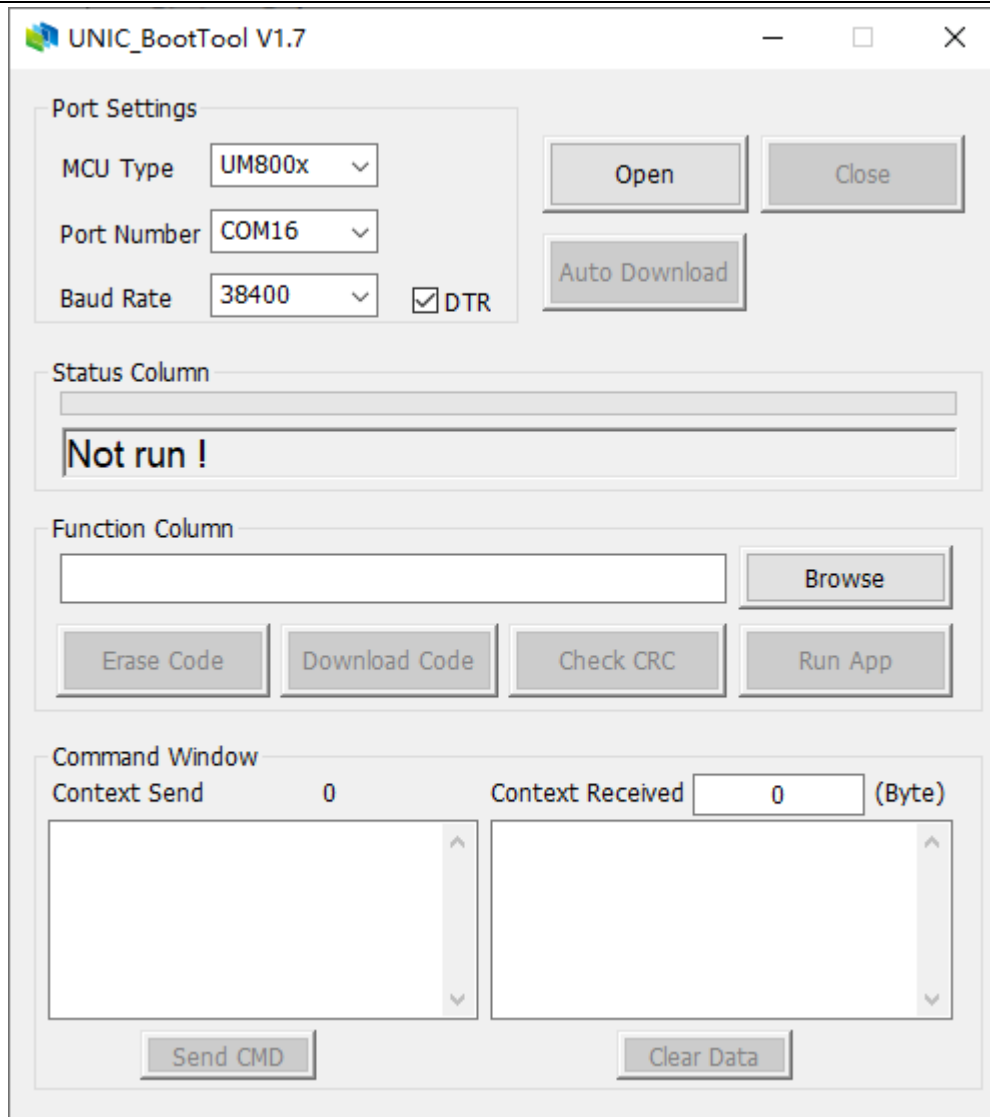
UNIC_BootTool V1.7

Port Settings
MCU Type UM800x
Port Number COM16
Baud Rate 38400
DTR

Open
Close
Auto Download

Status Column
Not run !

Function Column
Browse
Erase Code
Download Code
Check CRC
Run App

Command Window
Context Send 0
Context Received 0 (Byte)

Send CMD
Clear Data